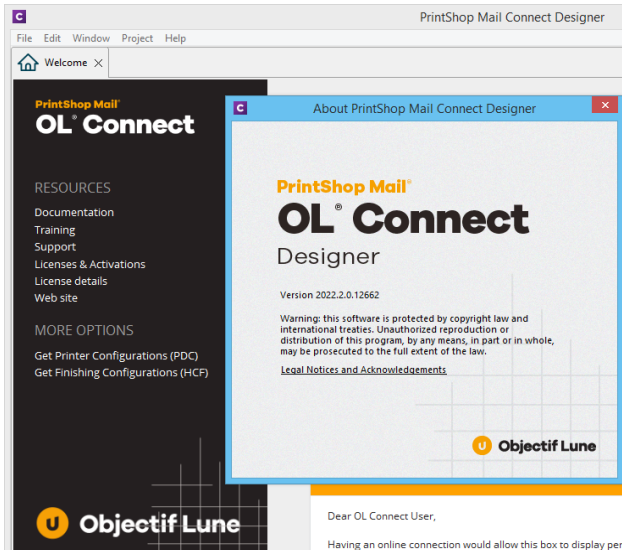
C PrintShop Mail Connect Designer

File Edit Window Project Help

Welcome ×

PrintShop Mail®
OL® Connect

RESOURCES
Documentation
Training
Support
Licenses & Activations
License details
Web site

MORE OPTIONS
Get Printer Configurations (PDC)
Get Finishing Configurations (HCF)

Objectif Lune

C About PrintShop Mail Connect Designer ×

PrintShop Mail®
OL® Connect
Designer

Version 2022.2.0.12662

Warning: this software is protected by copyright law and international treaties. Unauthorized reproduction or distribution of this program, by any means, in part or in whole, may be prosecuted to the full extent of the law.

Legal Notices and Acknowledgements

Objectif Lune

Dear OL Connect User,

Having an online connection would allow this box to display per